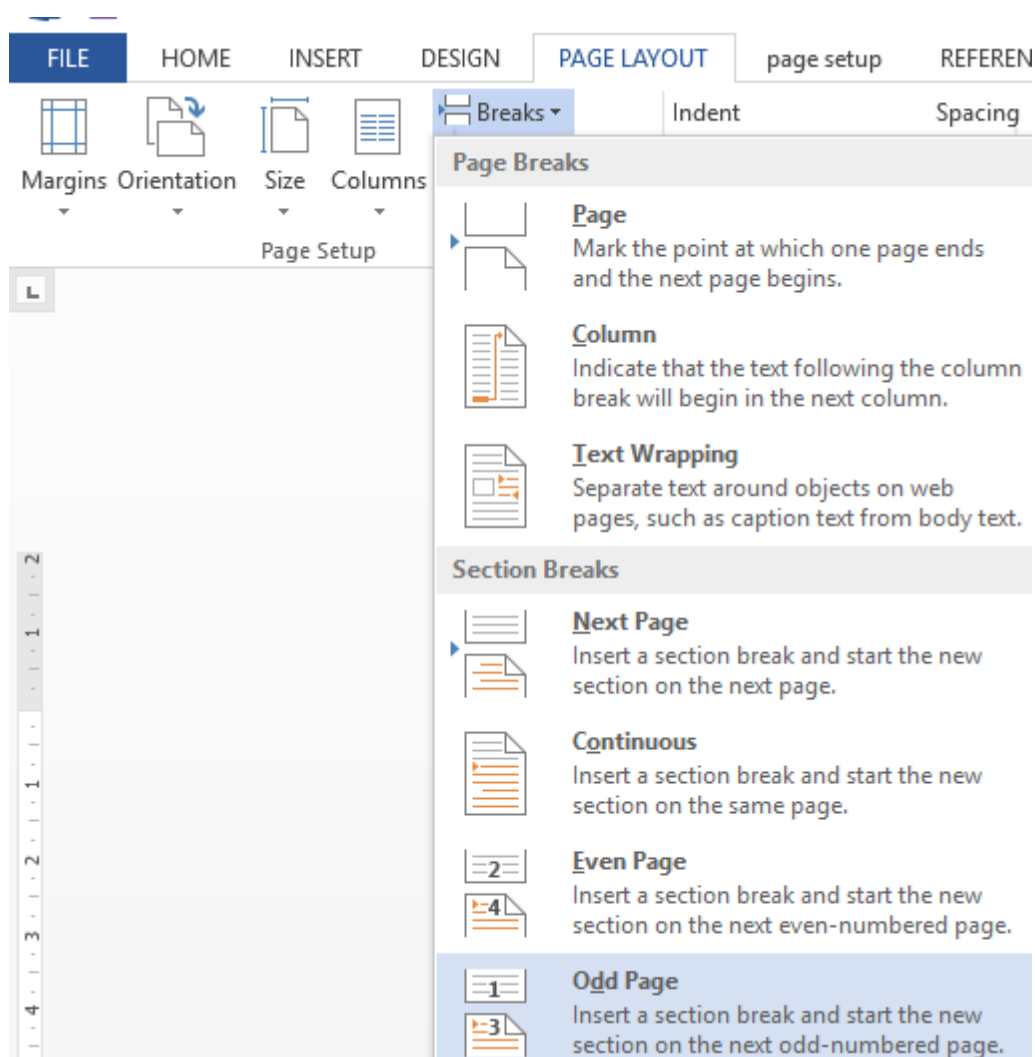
FILE HOME INSERT DESIGN PAGE LAYOUT page setup REFEREN

Margins Orientation Size Columns

Page Setup

Breaks

Indent

Spacing

Page Breaks

Page
Mark the point at which one page ends and the next page begins.

Column
Indicate that the text following the column break will begin in the next column.

Text Wrapping
Separate text around objects on web pages, such as caption text from body text.

Section Breaks

Next Page
Insert a section break and start the new section on the next page.

Continuous
Insert a section break and start the new section on the same page.

2
4
Even Page
Insert a section break and start the new section on the next even-numbered page.

1
3
Odd Page
Insert a section break and start the new section on the next odd-numbered page.

2 1 1 2 3 4